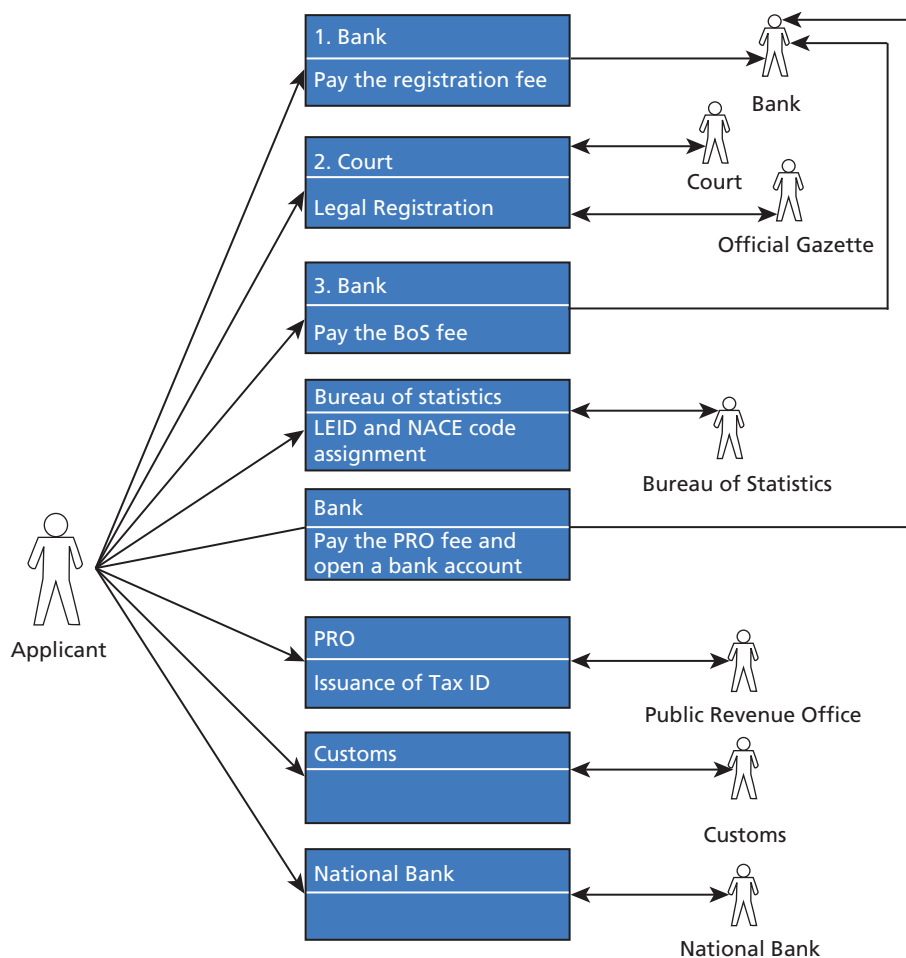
1. Bank

Pay the registration fee

Bank

2. Court

Legal Registration

Court

Official Gazette

3. Bank

Pay the BoS fee

Bureau of statistics

LEID and NACE code assignment

Bureau of Statistics

Bank

Pay the PRO fee and open a bank account

Applicant

PRO

Issuance of Tax ID

Public Revenue Office

Customs

Customs

National Bank

National Bank